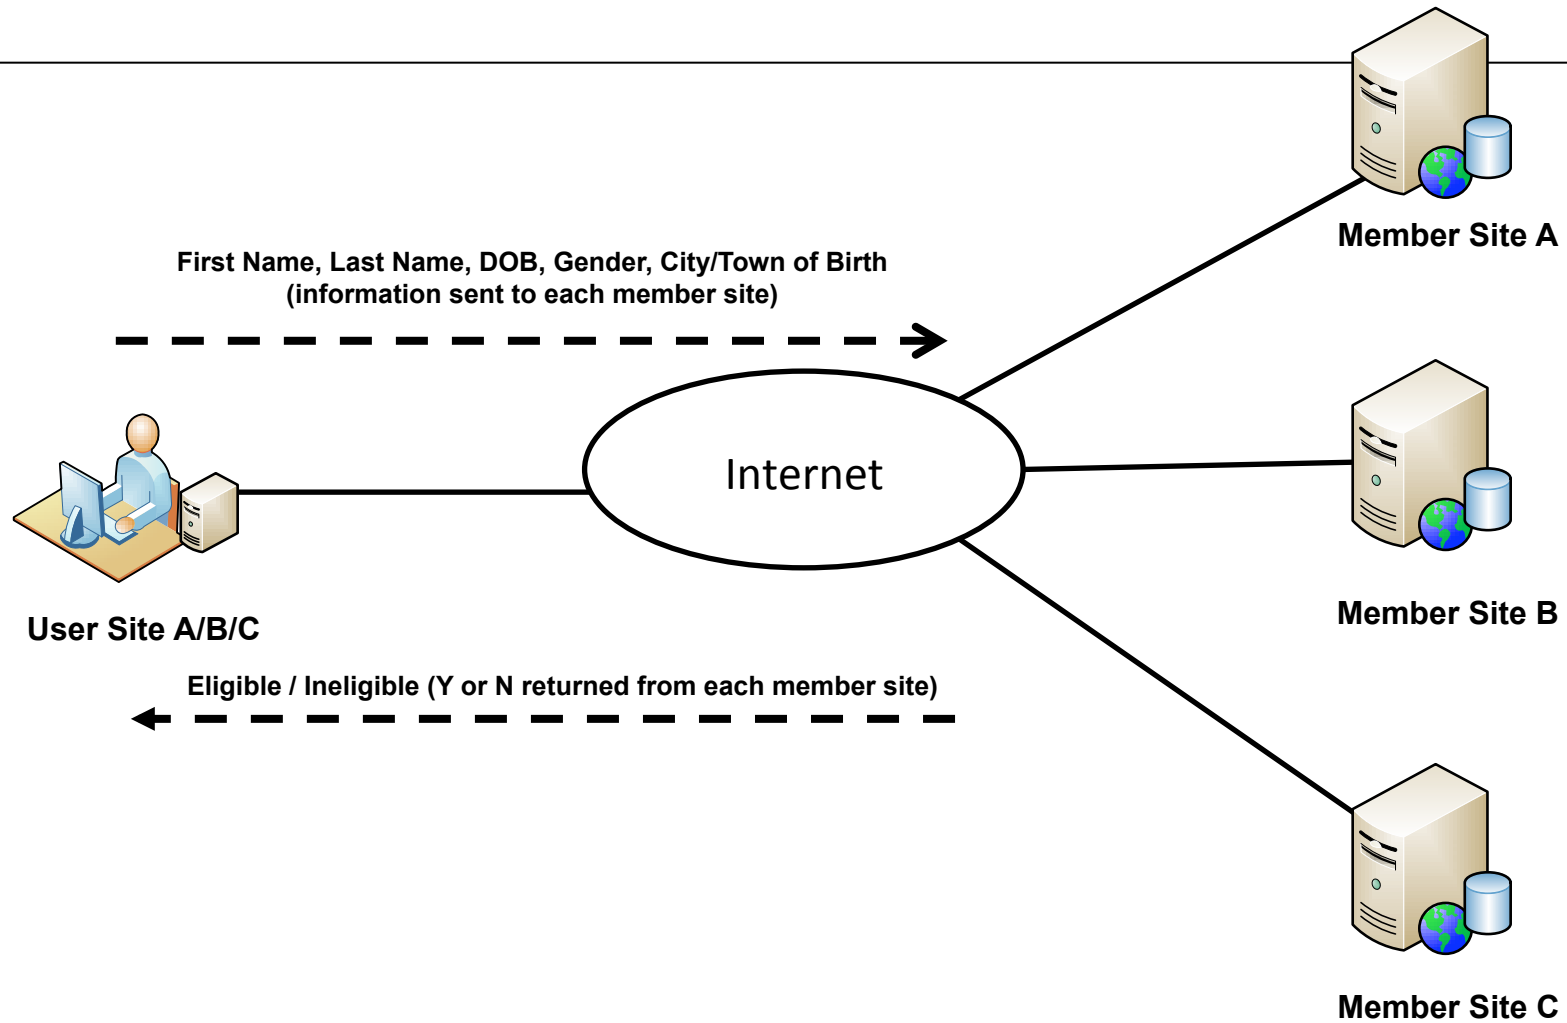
Member Site A

First Name, Last Name, DOB, Gender, City/Town of Birth
(information sent to each member site)

Internet

Member Site B

User Site A/B/C

Eligible / Ineligible (Y or N returned from each member site)

Member Site C